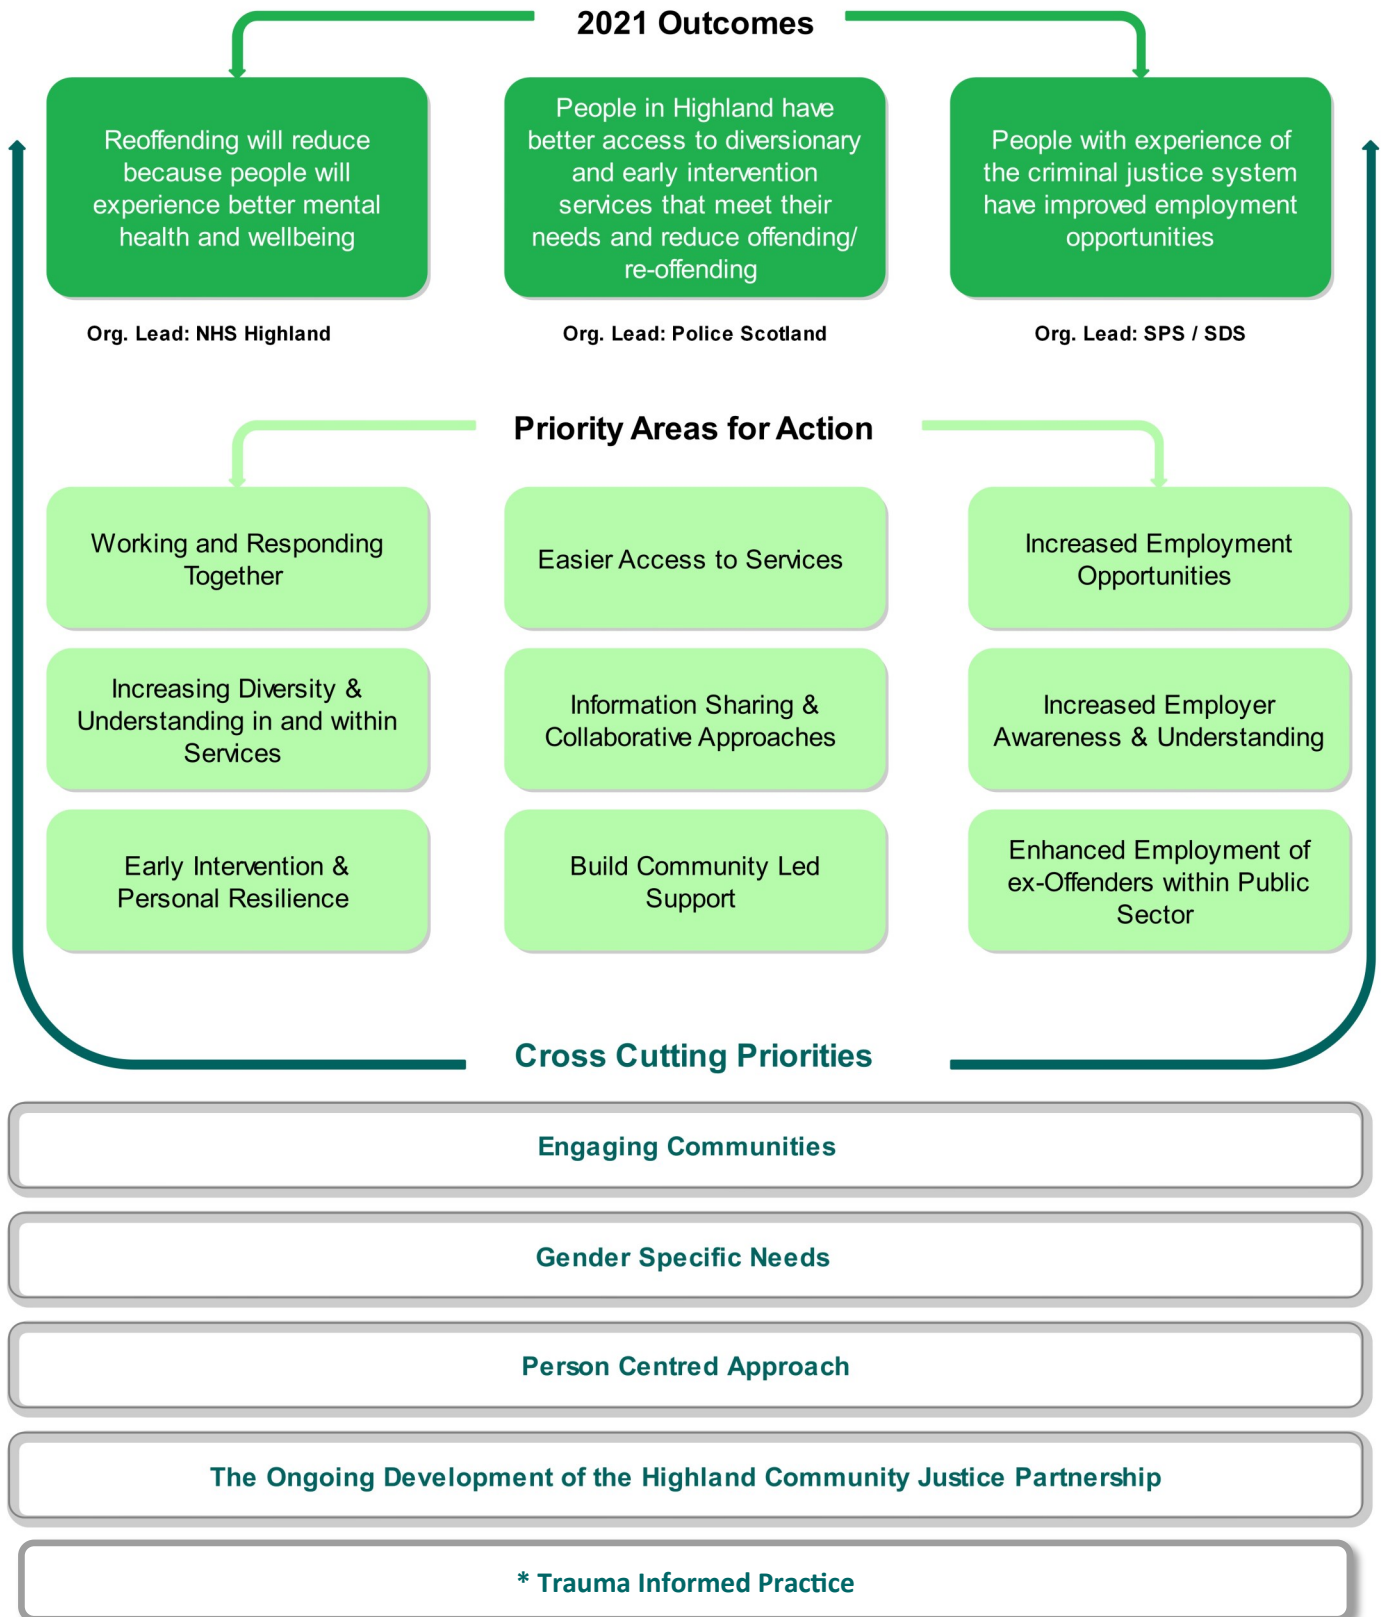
2021 Outcomes

Reoffending will reduce because people will experience better mental health and wellbeing

People in Highland have better access to diversionary and early intervention services that meet their needs and reduce offending/ re-offending

People with experience of the criminal justice system have improved employment opportunities

Org. Lead: NHS Highland

Org. Lead: Police Scotland

Org. Lead: SPS / SDS

Priority Areas for Action

Working and Responding Together

Easier Access to Services

Increased Employment Opportunities

Increasing Diversity & Understanding in and within Services

Information Sharing & Collaborative Approaches

Increased Employer Awareness & Understanding

Early Intervention & Personal Resilience

Build Community Led Support

Enhanced Employment of ex-Offenders within Public Sector

Cross Cutting Priorities

Engaging Communities

Gender Specific Needs

Person Centred Approach

The Ongoing Development of the Highland Community Justice Partnership

* Trauma Informed Practice